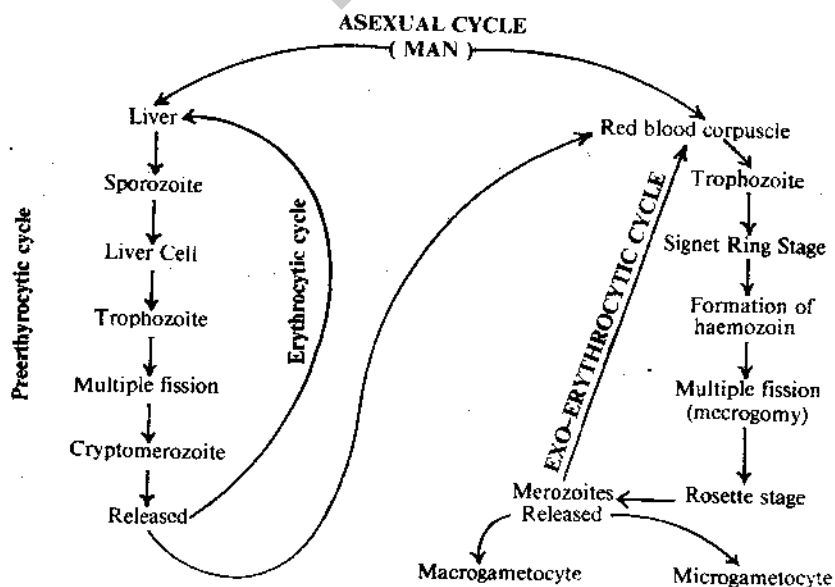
ASEXUAL CYCLE
( MAN )

Preerthyrocytic cycle

Liver

Sporozoite

Liver Cell

Trophozoite

Multiple fission

Cryptomerozoite

Released

Erythrocytic cycle

Red blood corpuscle

Trophozoite

Signet Ring Stage

Formation of haemozoin

Multiple fission (mecrogomy)

Rosette stage

EXO-ERYTHROCYTIC CYCLE

Merozoites Released

Macrogametocyte

Microgametocyte